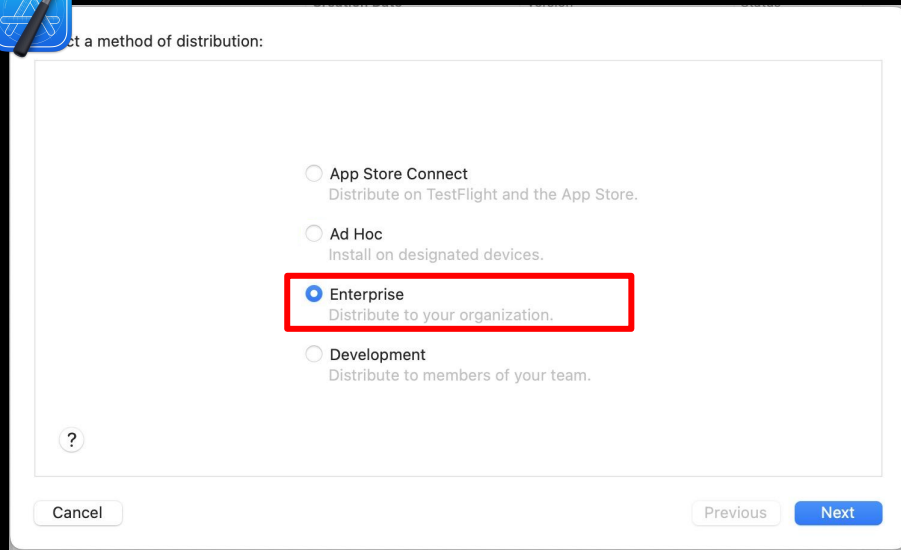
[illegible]ct a method of distribution:

App Store Connect
Distribute on TestFlight and the App Store.

Ad Hoc
Install on designated devices.

Enterprise
Distribute to your organization.

Development
Distribute to members of your team.

?

Cancel

Previous

Next